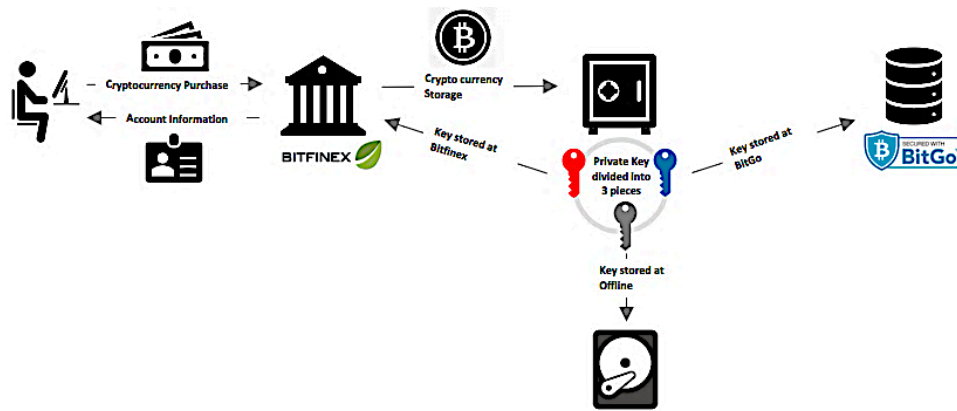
Cryptocurrency Purchase

Account Information

BITFINEX

Crypto currency Storage

Key stored at Bitfinex

Private Key divided into 3 pieces

Key stored at BitGo

SECURED WITH BitGo

Key stored at Offline